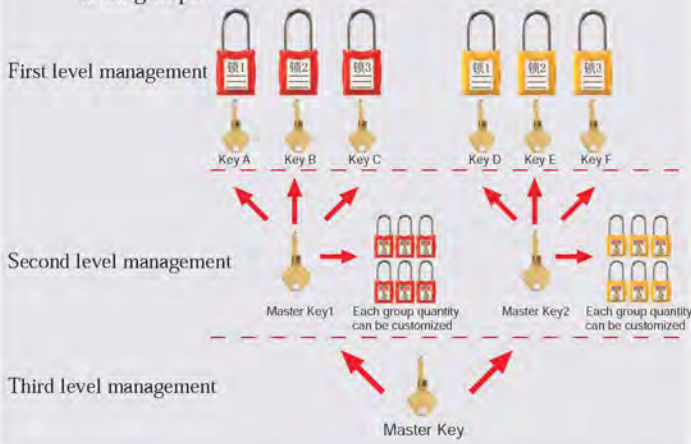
First level management

锁1 锁2 锁3 锁1 锁2 锁3

Key A Key B Key C Key D Key E Key F

Second level management

Master Key1 Each group quantity can be customized Master Key2 Each group quantity can be customized

Third level management

Master Key